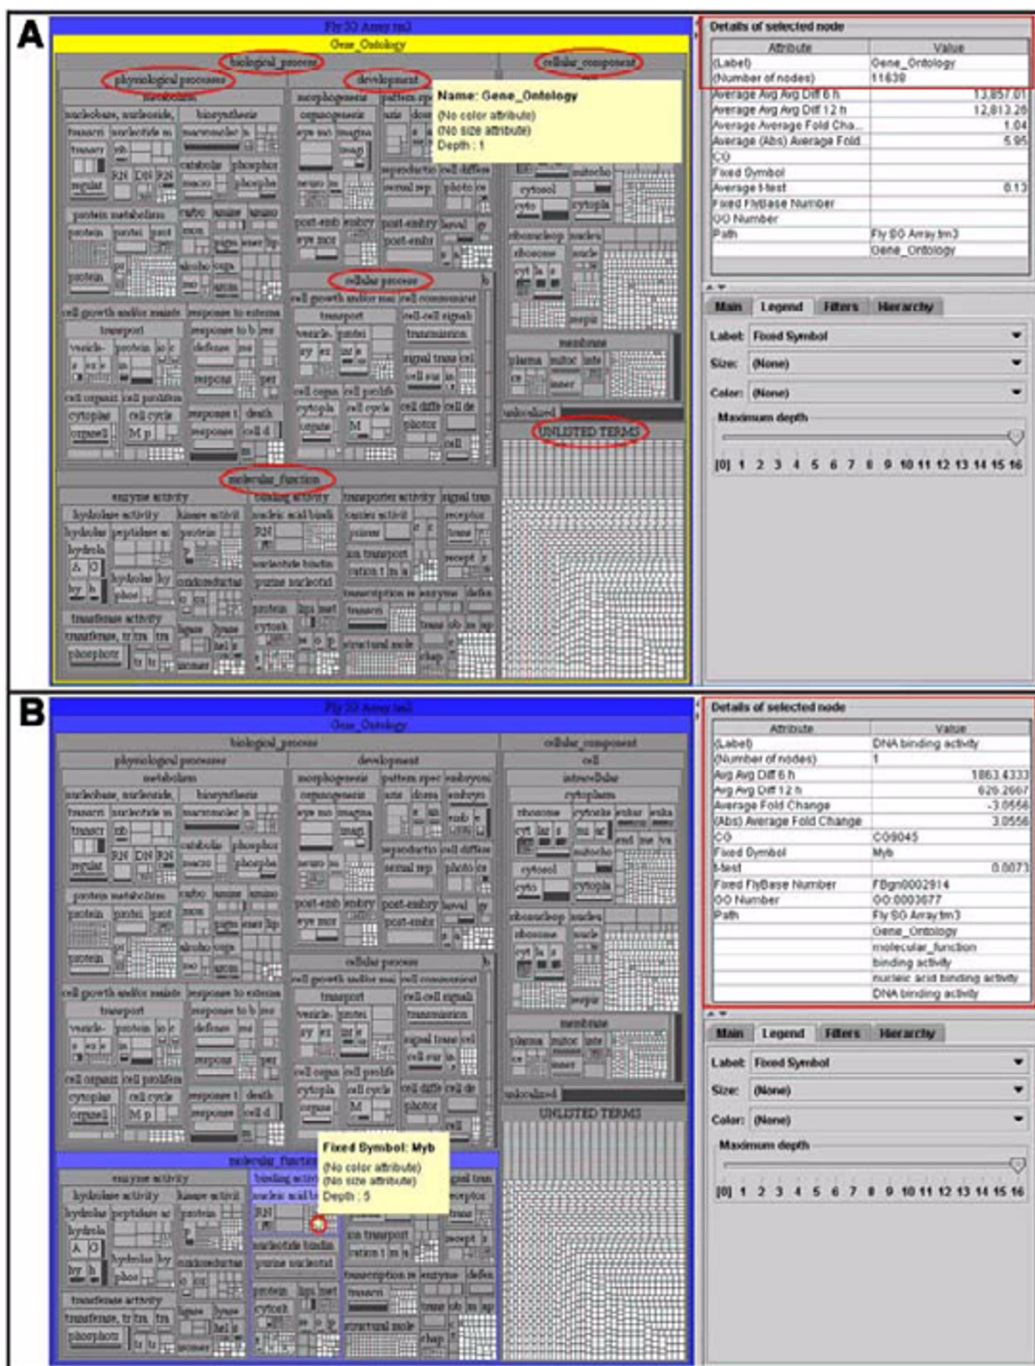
A

Fly SG Array.tm3
Gene_Ontology
biological_process
physiological processes
development
cellular_component
metabolism
nucleobase, nucleoside,
biosynthesis
morphogenesis
pattern spe
organogenesis
eye mo
imagi
protein metabolism
catabolis
phospho
reproductio
cell differe
sexual rep
photo re
post-emb
embry
post-embry
level
eye mor
post-embr
cytosol
cyto
cytopla
ribosome
nucle
cellular process
cell growth and/or maint
response to externa
cell growth and/or ma
cell communicat
transport
cell-cell signal
vesicle-
protein
response to b
defense
transmission
signal trans
cell sur
cell organi
cell prolifera
cell orga
cell prolife
cytoplas
cell cycle
response t
death
cytopla
cell cycle
cell diffe
cell de
organell
response
cell d
organe
photor
membrane
plasma
mitoc
inte
inner
unlocalized
UNLISTED TERMS
molecular_function
enzyme activity
binding activity
transporter activity
signal tran
hydrolase activity
kinase activit
nucleic acid bindi
carrier activit
receptor
hydrolas
peptidase ac
protein
oxidoreductas
nucleotide bindin
ion transport
cation t
receptor
purine nucleotid
transferase activity
transferase, tr
protein
lipid met
transcription re
enzyme
defen
phosphot
cytosk
structural mole
chap
Name: Gene_Ontology
(No color attribute)
(No size attribute)
Depth : 1

Details of selected node
| Attribute | Value |
|---|---|
| (Label) | Gene_Ontology |
| (Number of nodes) | 11638 |
| Average Avg Avg Diff 6 h | 13,857.01 |
| Average Avg Avg Diff 12 h | 12,813.28 |
| Average Average Fold Cha... | 1.04 |
| Average (Abs) Average Fold... | 5.95 |
| CG | |
| Fixed Symbol | |
| Average t-test | 0.13 |
| Fixed FlyBase Number | |
| GO Number | |
| Path | Fly SG Array.tm3 |
| | Gene_Ontology |

Main Legend Filters Hierarchy
Label: Fixed Symbol
Size: (None)
Color: (None)
Maximum depth
[0] 1 2 3 4 5 6 7 8 9 10 11 12 13 14 15 16

B

Fly SG Array.tm3
Gene_Ontology
biological_process
physiological processes
development
cellular_component
metabolism
cell
intracellular
cytoplasm
cellular process
molecular_function
enzyme activity
binding activity
UNLISTED TERMS
Fixed Symbol: Myb
(No color attribute)
(No size attribute)
Depth : 5

Details of selected node
| Attribute | Value |
|---|---|
| (Label) | DNA binding activity |
| (Number of nodes) | 1 |
| Avg Avg Diff 6 h | 1863.4333 |
| Avg Avg Diff 12 h | 626.2667 |
| Average Fold Change | -3.0556 |
| (Abs) Average Fold Change | 3.0556 |
| CG | CG9045 |
| Fixed Symbol | Myb |
| t-test | 0.0073 |
| Fixed FlyBase Number | FBgn0002914 |
| GO Number | GO:0003677 |
| Path | Fly SG Array.tm3 |
| | Gene_Ontology |
| | molecular_function |
| | binding activity |
| | nucleic acid binding activity |
| | DNA binding activity |

Main Legend Filters Hierarchy
Label: Fixed Symbol
Size: (None)
Color: (None)
Maximum depth
[0] 1 2 3 4 5 6 7 8 9 10 11 12 13 14 15 16